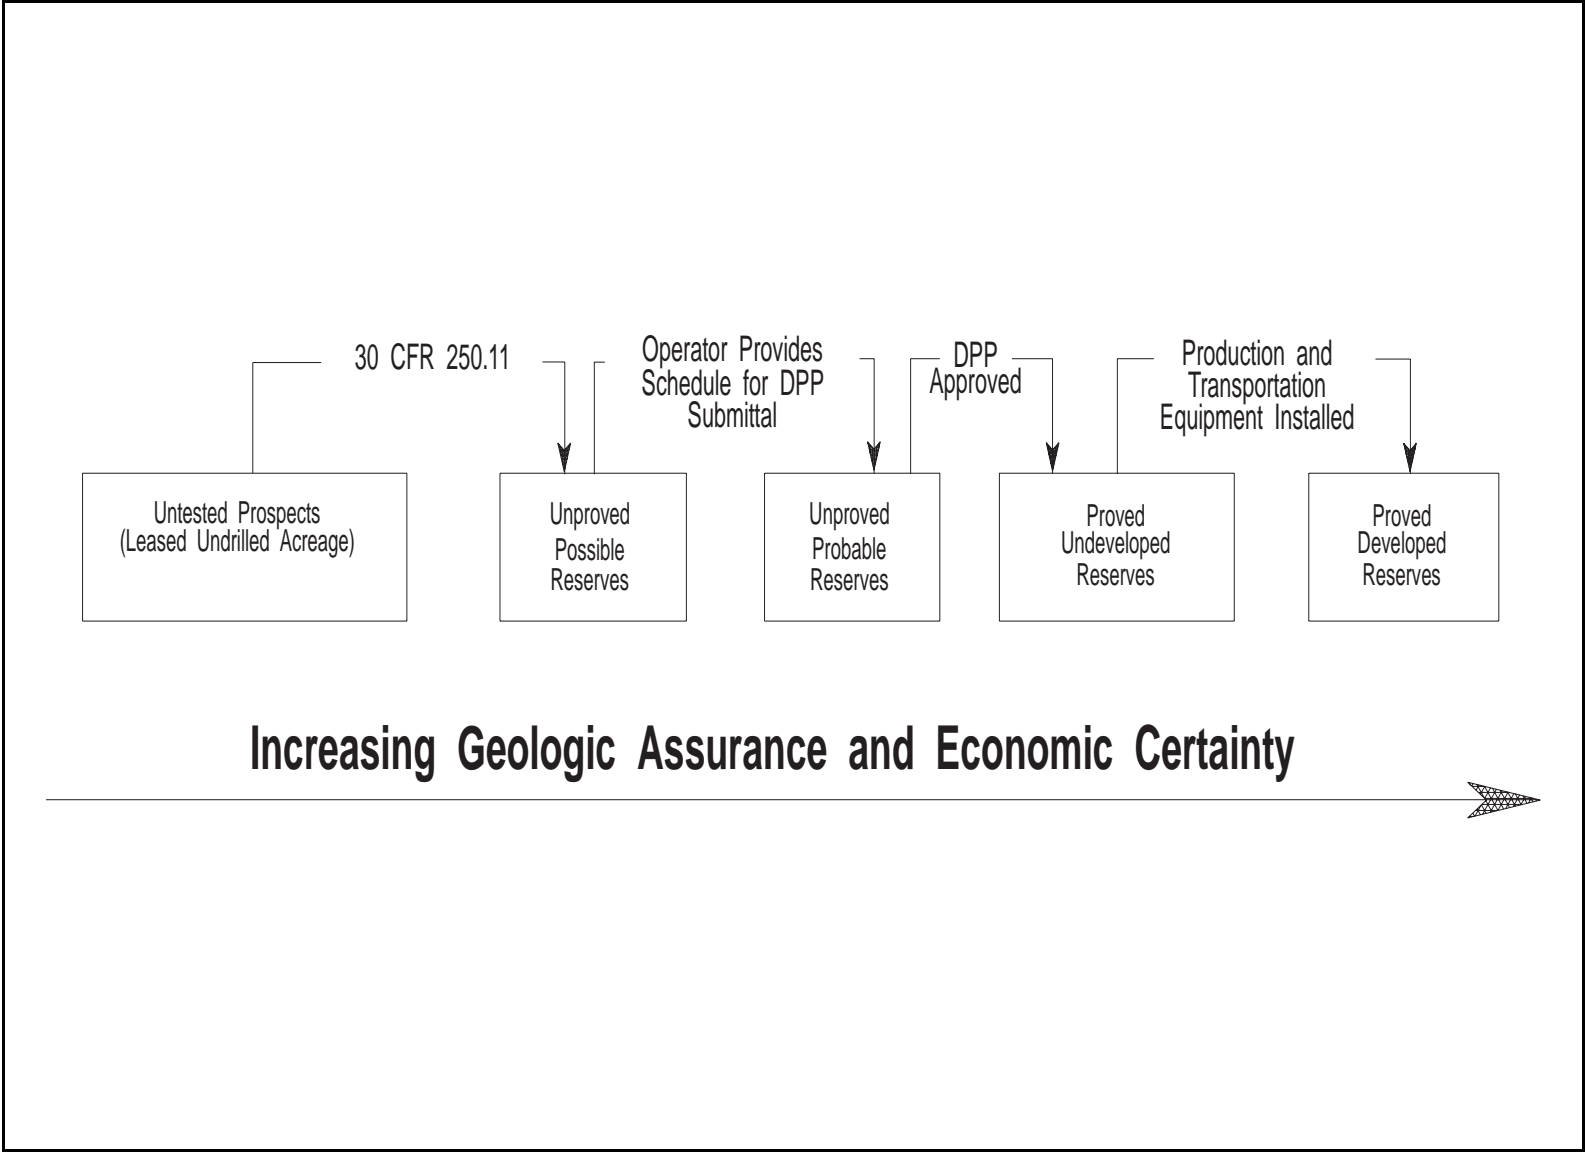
30 CFR 250.11

Operator Provides Schedule for DPP Submittal

DPP Approved

Production and Transportation Equipment Installed

Untested Prospects (Leased Undrilled Acreage)

Unproved Possible Reserves

Unproved Probable Reserves

Proved Undeveloped Reserves

Proved Developed Reserves

Increasing Geologic Assurance and Economic Certainty